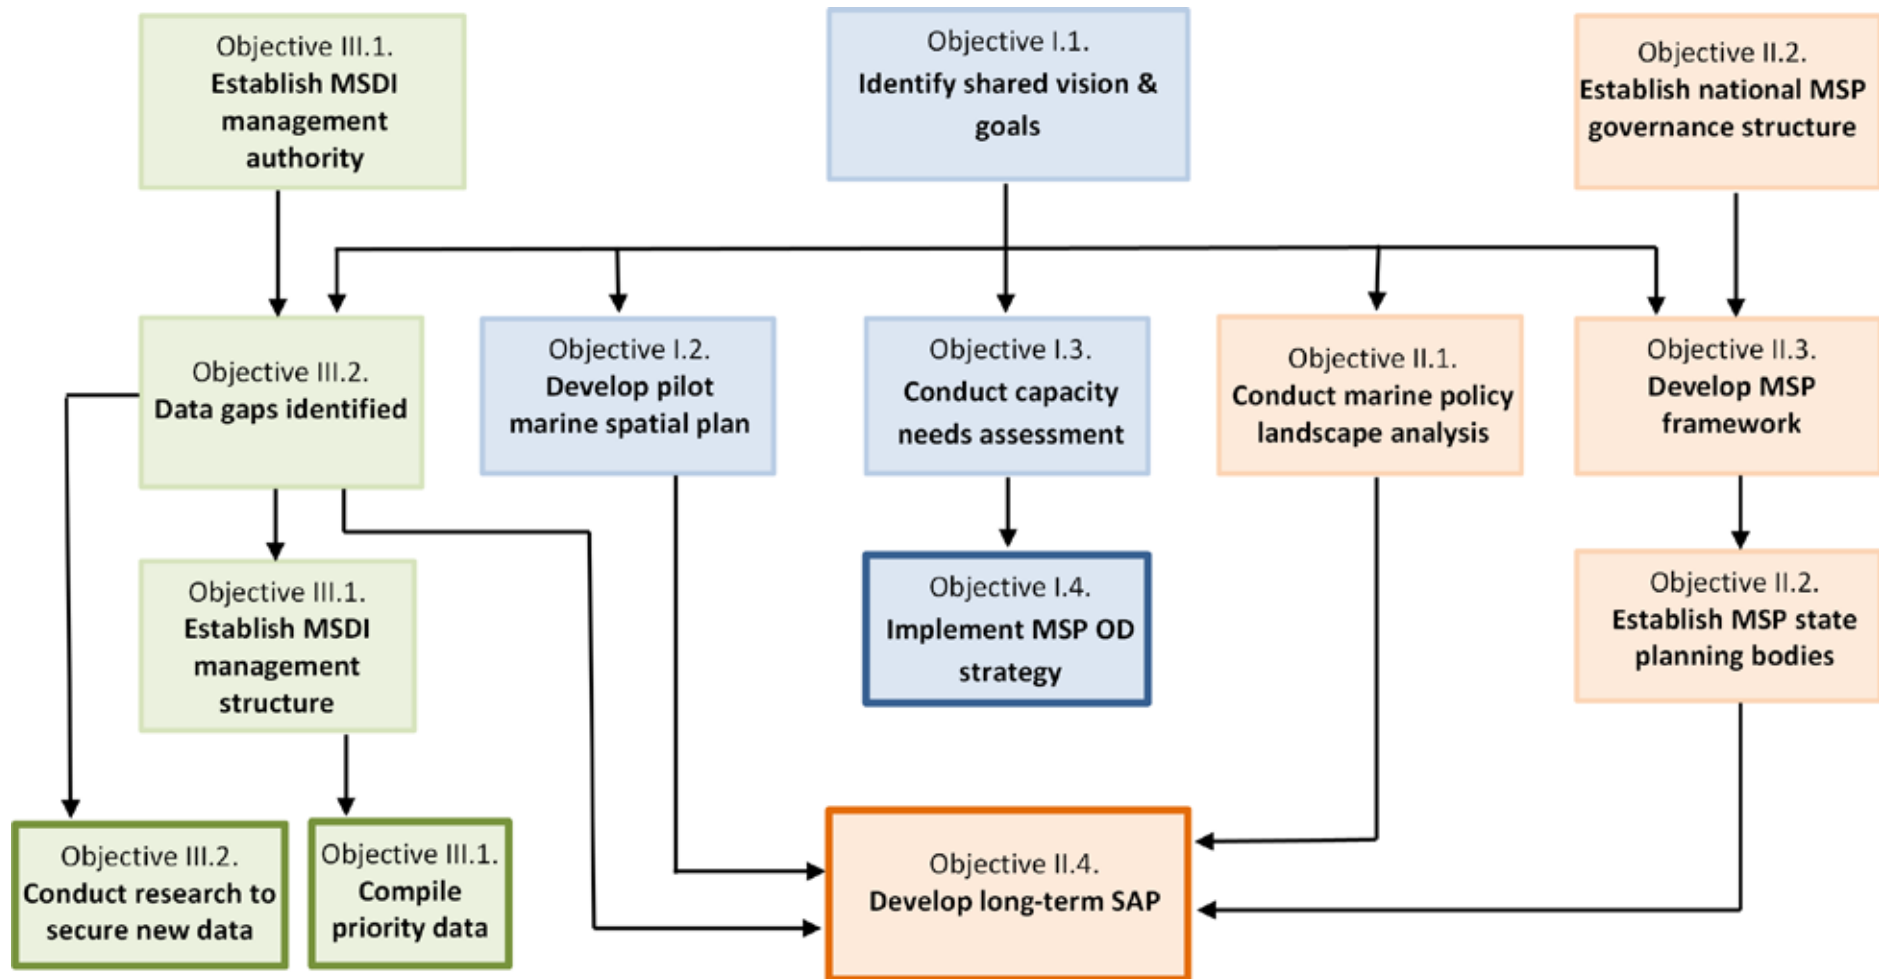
Objective III.1.
Establish MSDI management authority

Objective I.1.
Identify shared vision & goals

Objective II.2.
Establish national MSP governance structure

Objective III.2.
Data gaps identified

Objective I.2.
Develop pilot marine spatial plan

Objective I.3.
Conduct capacity needs assessment

Objective II.1.
Conduct marine policy landscape analysis

Objective II.3.
Develop MSP framework

Objective III.1.
Establish MSDI management structure

Objective I.4.
Implement MSP OD strategy

Objective II.2.
Establish MSP state planning bodies

Objective III.2.
Conduct research to secure new data

Objective III.1.
Compile priority data

Objective II.4.
Develop long-term SAP